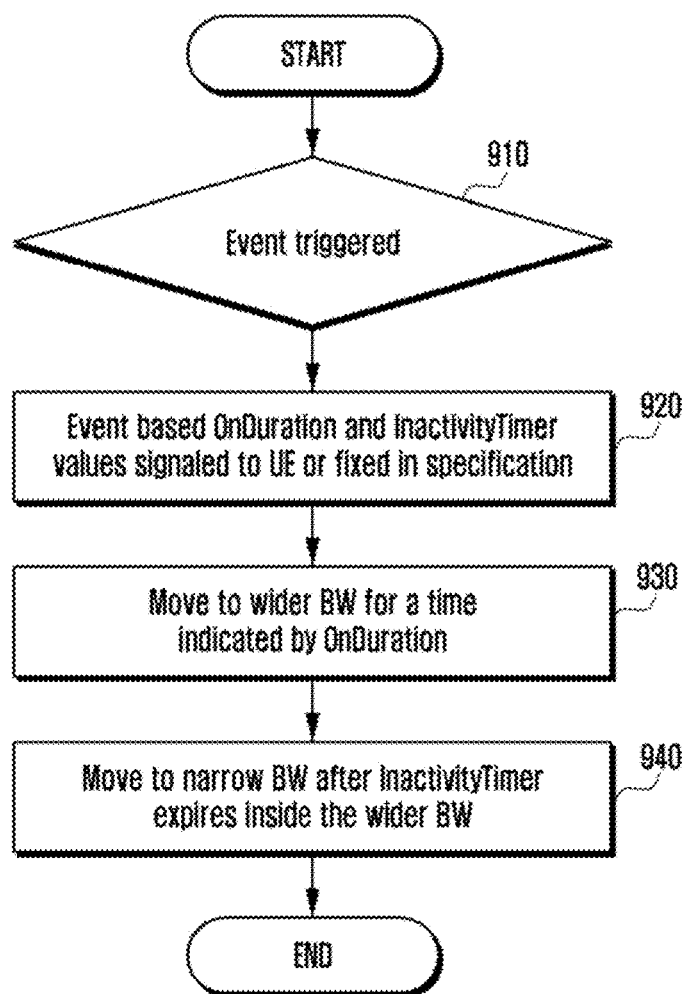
START

910

Event triggered

920

Event based OnDuration and InactivityTimer values signaled to UE or fixed in specification

930

Move to wider BW for a time indicated by OnDuration

940

Move to narrow BW after InactivityTimer expires inside the wider BW

END